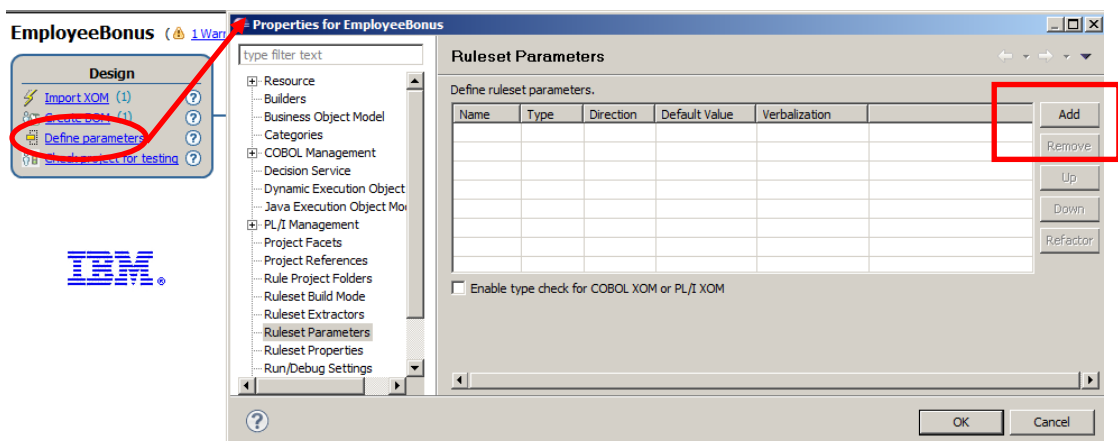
EmployeeBonus 1 Warn

Design
Import XOM (1)
Create BOM (1)
Define parameters
Check project for testing

IBM®

Properties for EmployeeBonus

type filter text

Resource
Builders
Business Object Model
Categories
COBOL Management
Decision Service
Dynamic Execution Object
Java Execution Object Mo
PL/I Management
Project Facets
Project References
Rule Project Folders
Ruleset Build Mode
Ruleset Extractors
Ruleset Parameters
Ruleset Properties
Run/Debug Settings

Ruleset Parameters

Define ruleset parameters.

| Name | Type | Direction | Default Value | Verbalization |
|---|---|---|---|---|

Add
Remove
Up
Down
Refactor

Enable type check for COBOL XOM or PL/I XOM

OK
Cancel